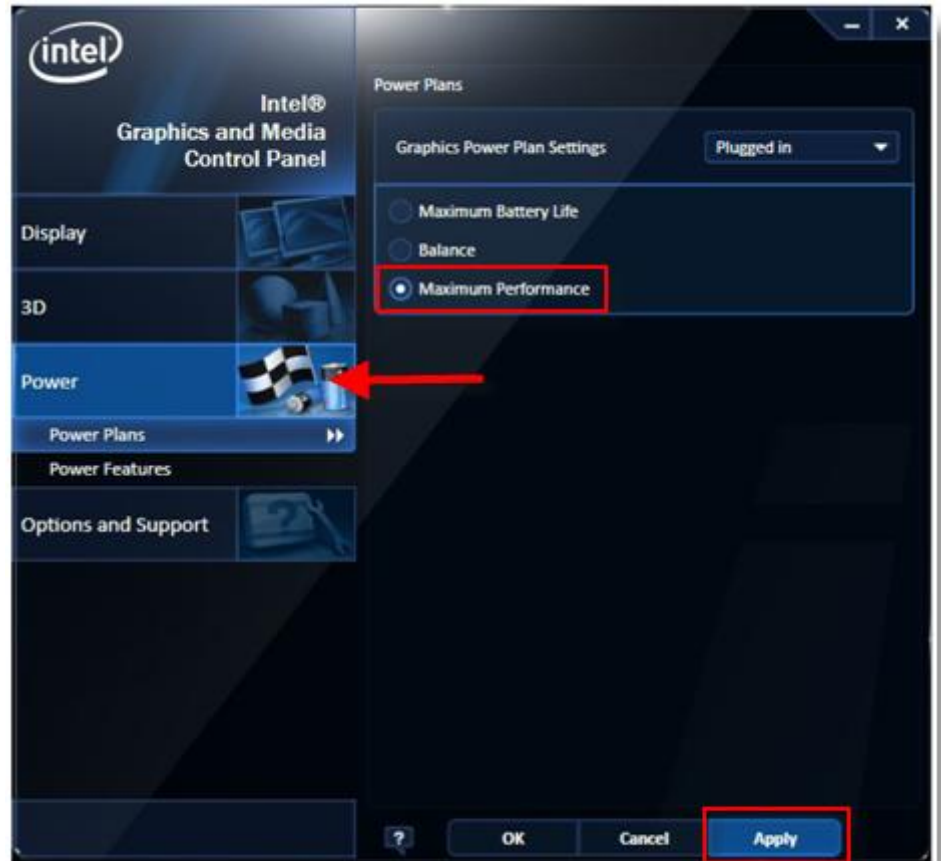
intel

Intel®
Graphics and Media
Control Panel

Display

3D

Power

Power Plans

Power Features

Options and Support

Power Plans

Graphics Power Plan Settings

Plugged in

Maximum Battery Life

Balance

Maximum Performance

?

OK

Cancel

Apply